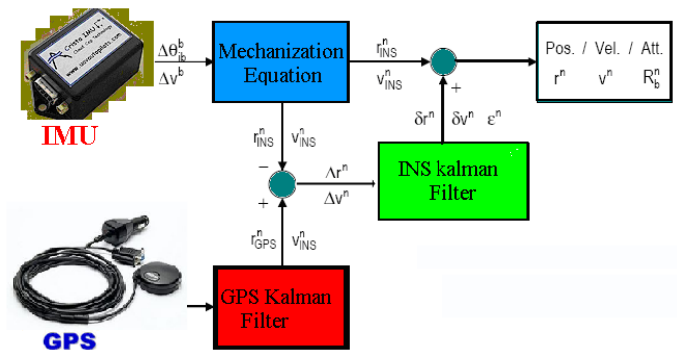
Crista IMU
www.cloudcaptech.com

IMU

$\Delta\theta_{ib}^{b}$
$\Delta v^{b}$

Mechanization Equation

$r_{INS}^{n}$
$v_{INS}^{n}$

Pos. / Vel. / Att.
$r^{n}$ $v^{n}$ $R_{b}^{n}$

$\delta r^{n}$ $\delta v^{n}$ $\varepsilon^{n}$

+

$r_{INS}^{n}$ $v_{INS}^{n}$

−

INS kalman Filter

$\Delta r^{n}$
$\Delta v^{n}$

+

$r_{GPS}^{n}$ $v_{INS}^{n}$

GPS Kalman Filter

GPS